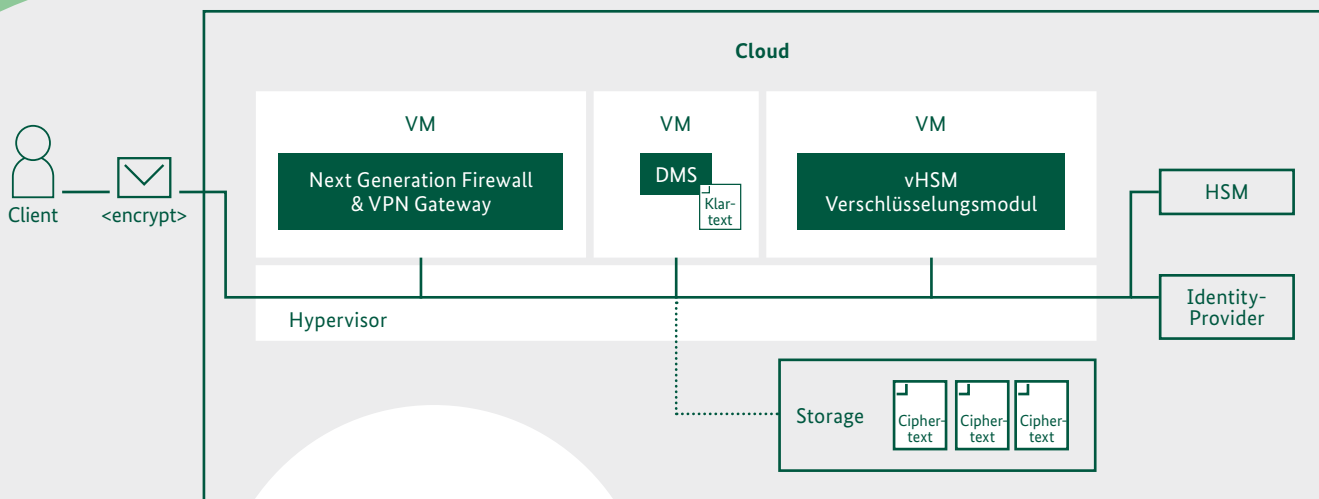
Cloud

Client

<encrypt>

VM

Next Generation Firewall & VPN Gateway

VM

DMS

Klartext

VM

vHSM Verschlüsselungsmodul

HSM

Identity-Provider

Hypervisor

Storage

Ciphertext

Ciphertext

Ciphertext